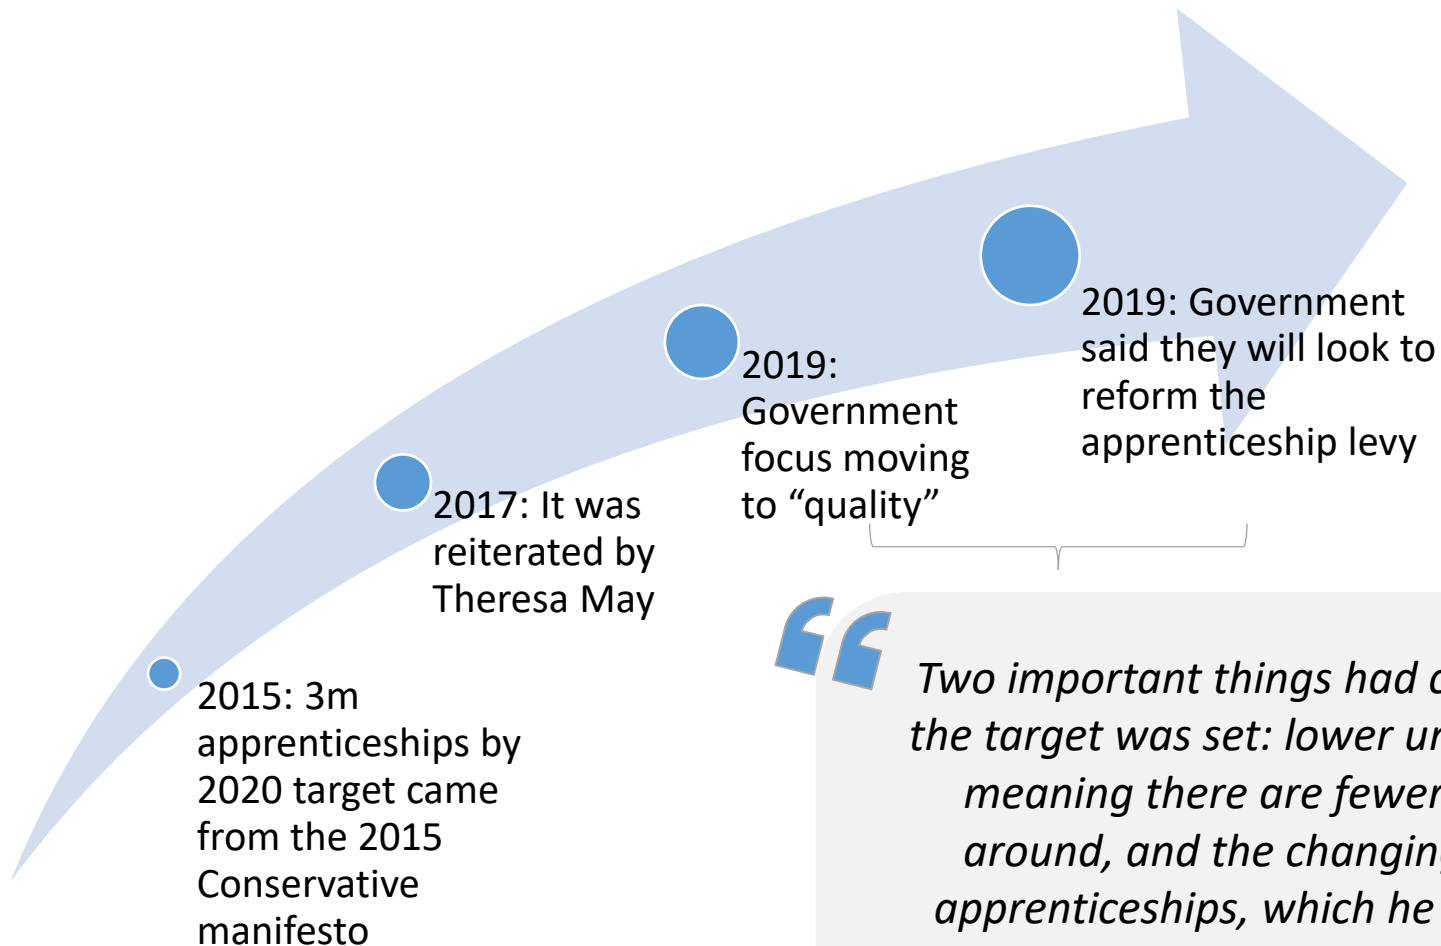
2015: 3m apprenticeships by 2020 target came from the 2015 Conservative manifesto

2017: It was reiterated by Theresa May

2019: Government focus moving to “quality”

2019: Government said they will look to reform the apprenticeship levy

“

Two important things had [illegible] the target was set: lower u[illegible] meaning there are fewe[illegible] around, and the changin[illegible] apprenticeships, which he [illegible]